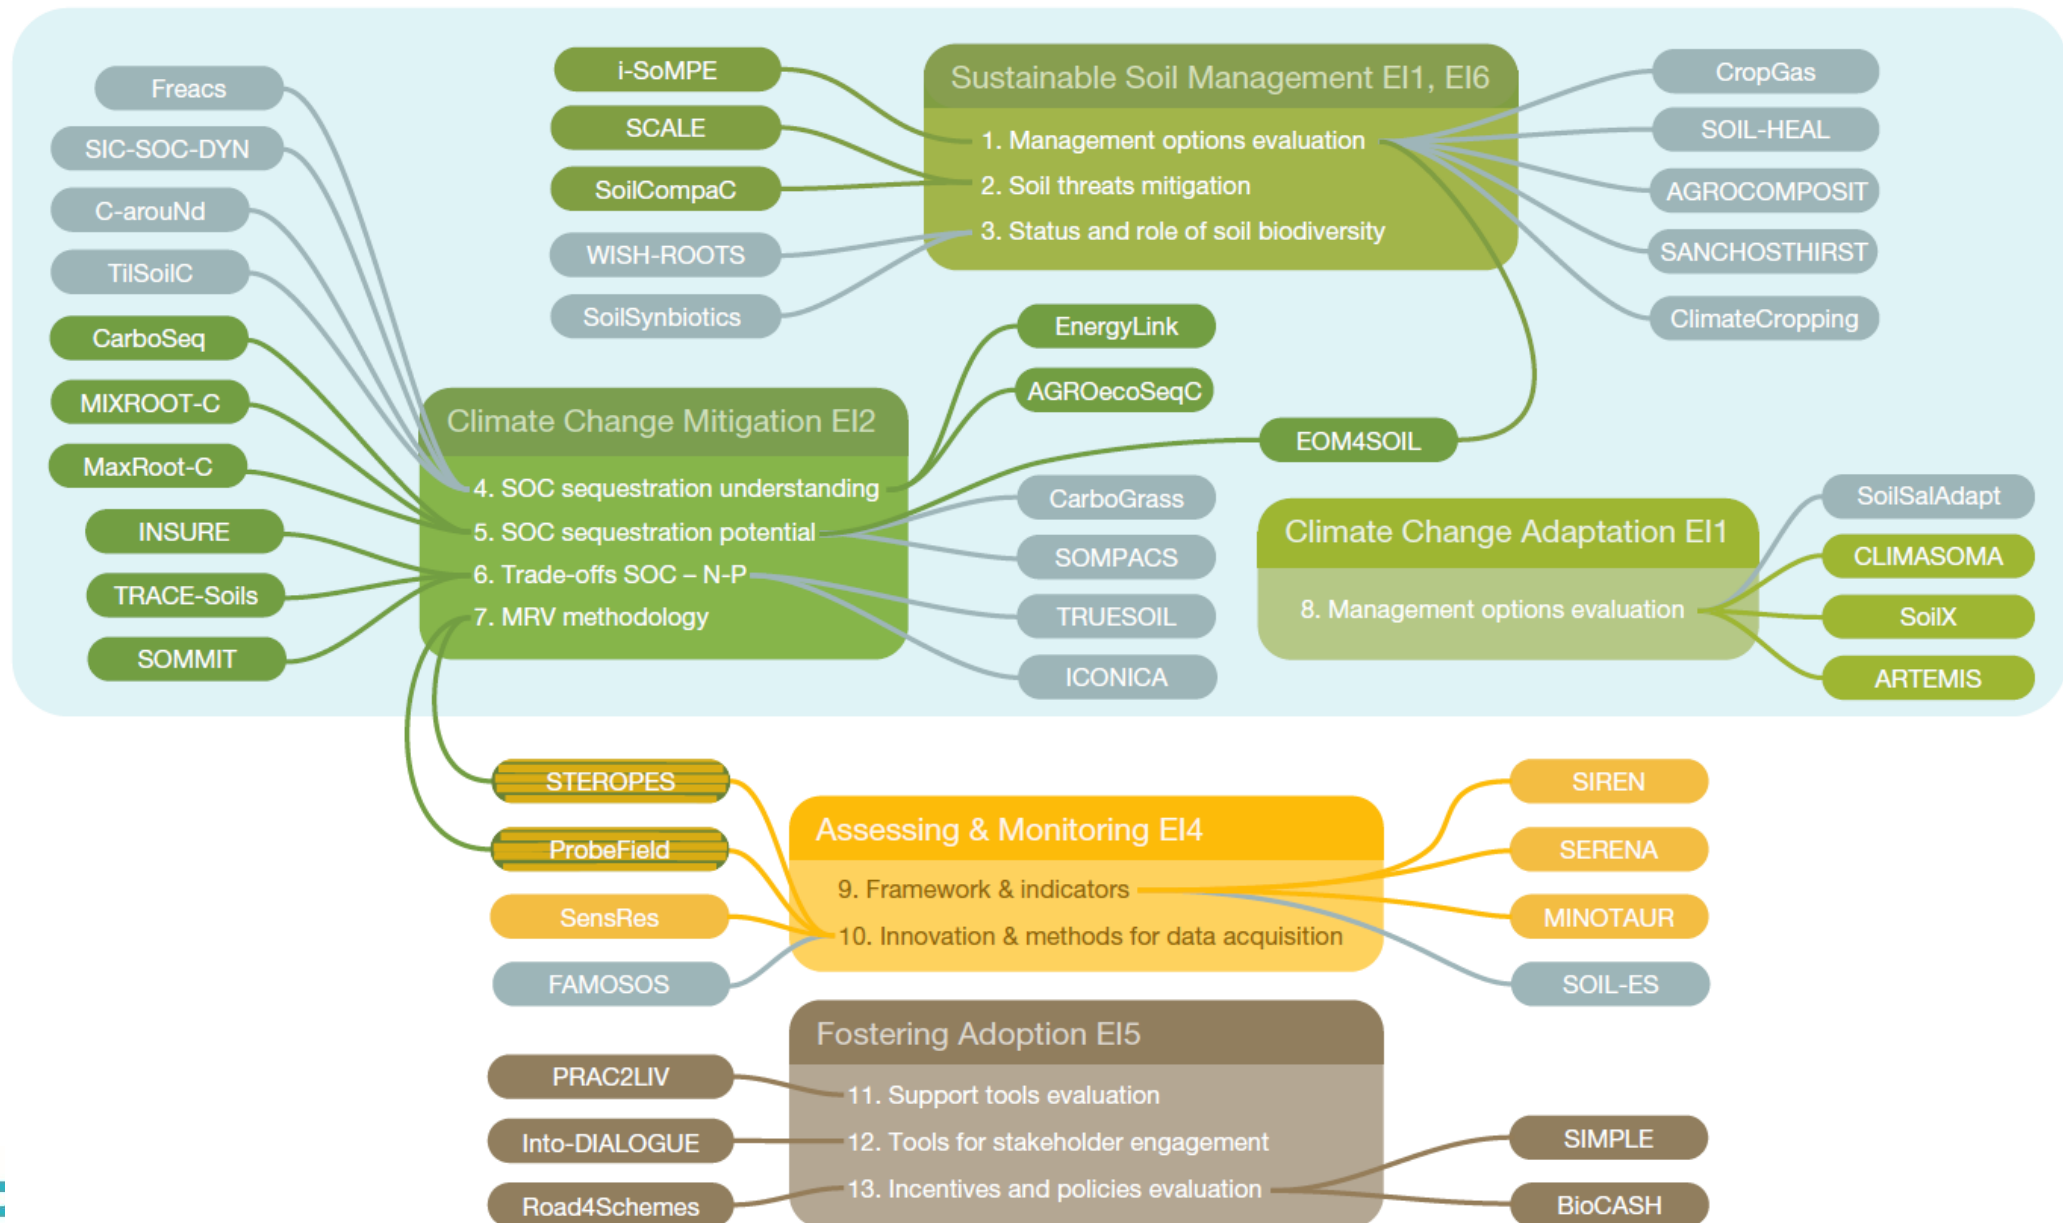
Freacs
SIC-SOC-DYN
C-arouNd
TilSoilC
CarboSeq
MIXROOT-C
MaxRoot-C
INSURE
TRACE-Soils
SOMMIT

i-SoMPE
SCALE
SoilCompaC
WISH-ROOTS
SoilSynbiotics

Sustainable Soil Management EI1, EI6
1. Management options evaluation
2. Soil threats mitigation
3. Status and role of soil biodiversity

CropGas
SOIL-HEAL
AGROCOMPOSIT
SANCHOSTHIRST
ClimateCropping

EnergyLink
AGROecoSeqC
EOM4SOIL

Climate Change Mitigation EI2
4. SOC sequestration understanding
5. SOC sequestration potential
6. Trade-offs SOC – N-P
7. MRV methodology

CarboGrass
SOMPACS
TRUESOIL
ICONICA

Climate Change Adaptation EI1
8. Management options evaluation

SoilSalAdapt
CLIMASOMA
SoilX
ARTEMIS

STEROPES
ProbeField
SensRes
FAMOSOS

Assessing & Monitoring EI4
9. Framework & indicators
10. Innovation & methods for data acquisition

SIREN
SERENA
MINOTAUR
SOIL-ES

PRAC2LIV
Into-DIALOGUE
Road4Schemes

Fostering Adoption EI5
11. Support tools evaluation
12. Tools for stakeholder engagement
13. Incentives and policies evaluation

SIMPLE
BioCASH